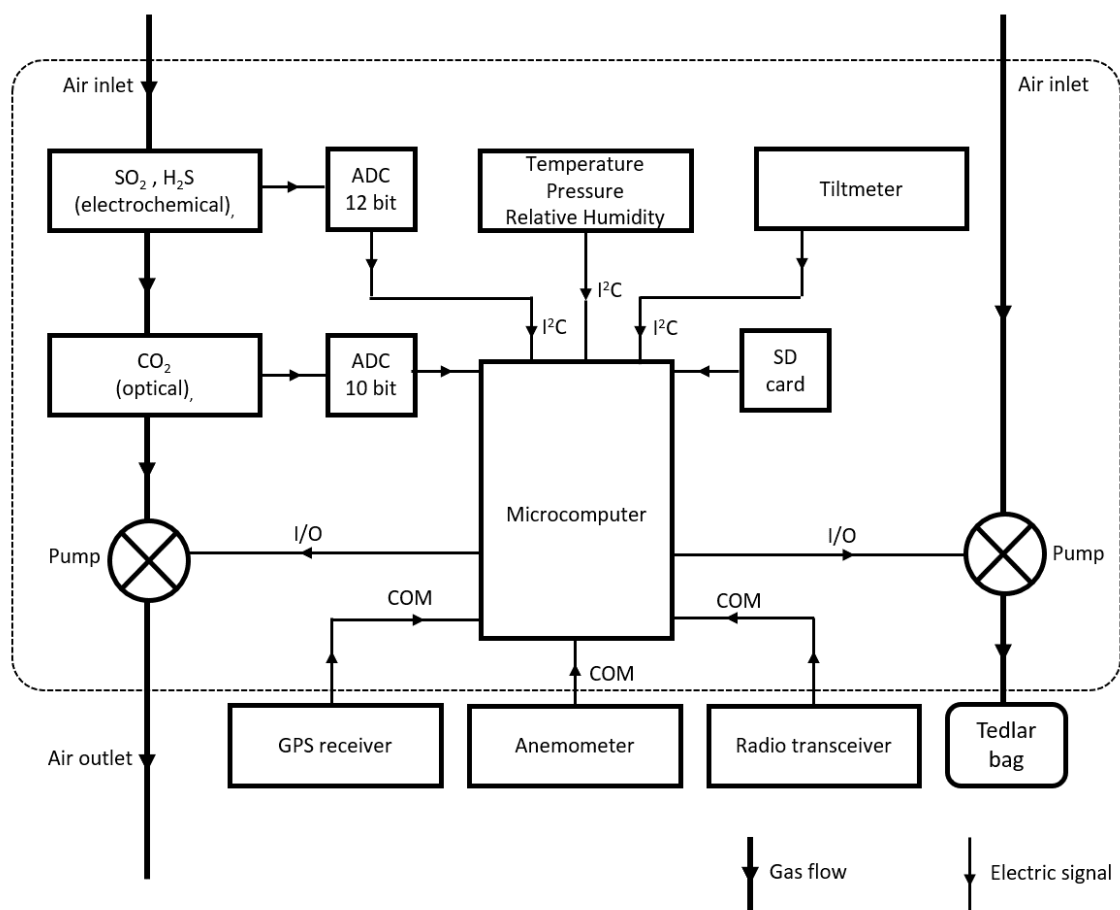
Air inlet

Air inlet

$SO_2$ , $H_2S$ (electrochemical)

ADC 12 bit

Temperature Pressure Relative Humidity

Tiltmeter

$I^2C$

$I^2C$

$I^2C$

$CO_2$ (optical)

ADC 10 bit

SD card

Microcomputer

Pump

I/O

I/O

Pump

COM

COM

COM

Air outlet

GPS receiver

Anemometer

Radio transceiver

Tedlar bag

Gas flow

Electric signal